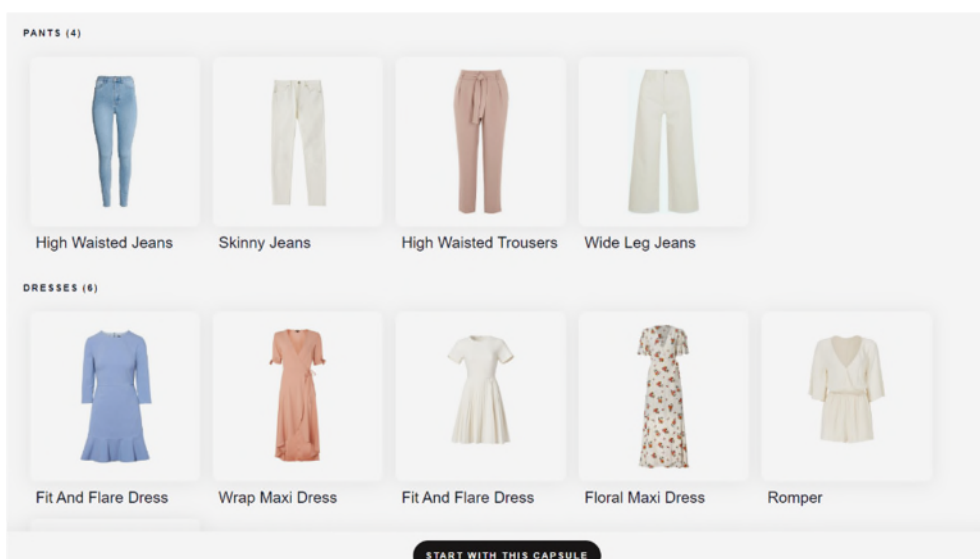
PANTS (4)

High Waisted Jeans

Skinny Jeans

High Waisted Trousers

Wide Leg Jeans

DRESSES (6)

Fit And Flare Dress

Wrap Maxi Dress

Fit And Flare Dress

Floral Maxi Dress

Romper

START WITH THIS CAPSULE